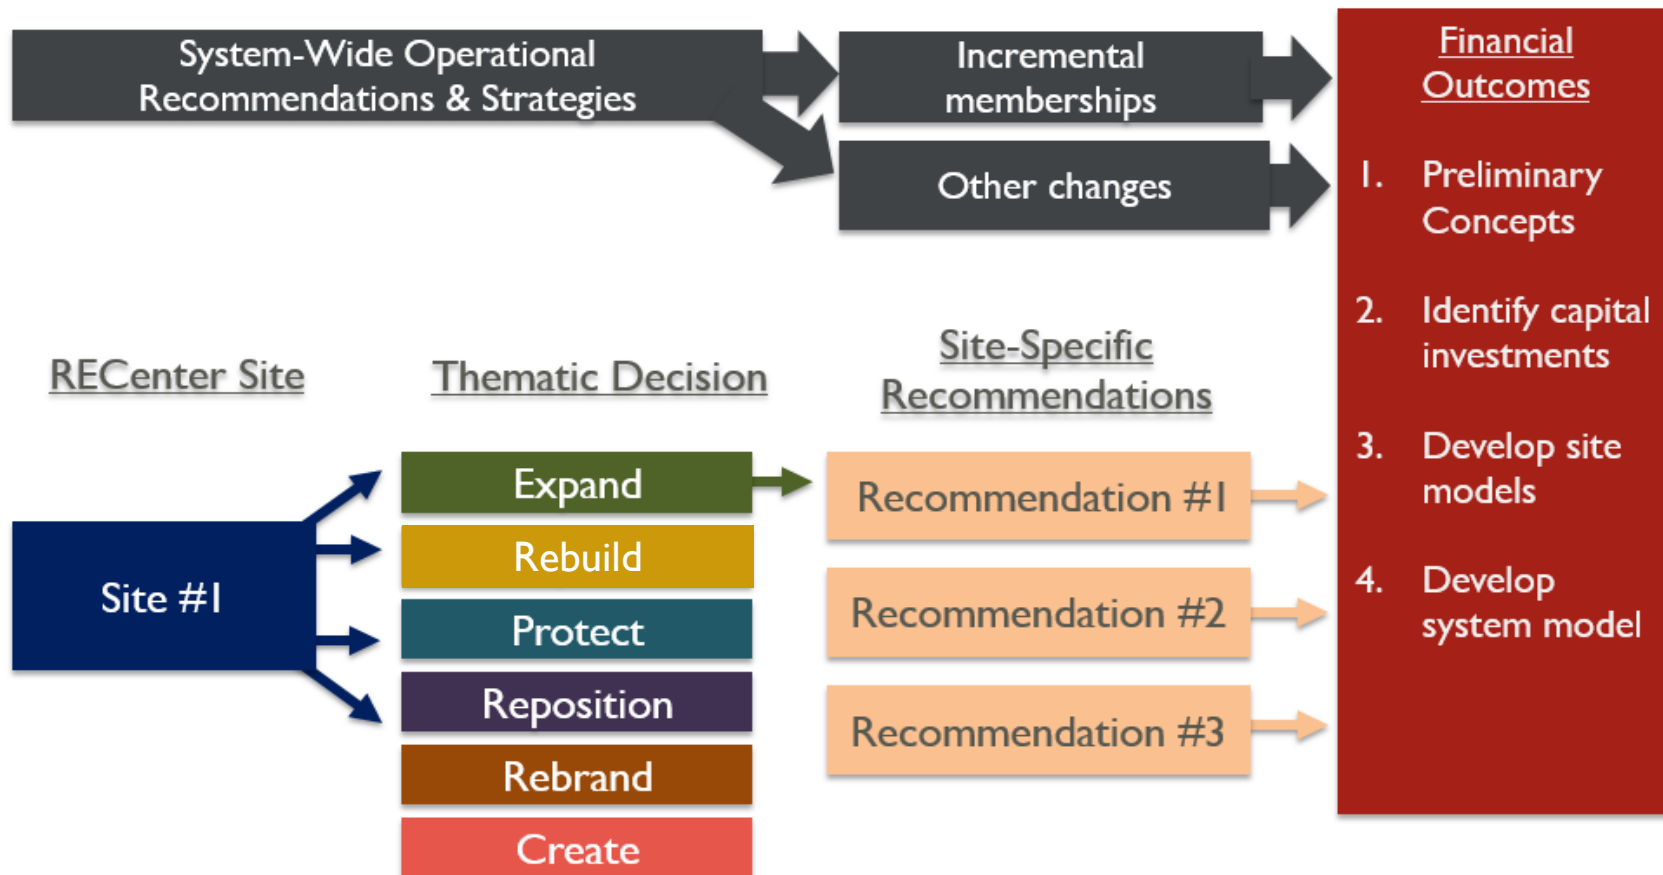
System-Wide Operational Recommendations & Strategies

Incremental memberships

Other changes

Financial Outcomes

1. Preliminary Concepts

2. Identify capital investments

3. Develop site models

4. Develop system model

RECenter Site

Thematic Decision

Site-Specific Recommendations

Site #1

Expand

Rebuild

Protect

Reposition

Rebrand

Create

Recommendation #1

Recommendation #2

Recommendation #3